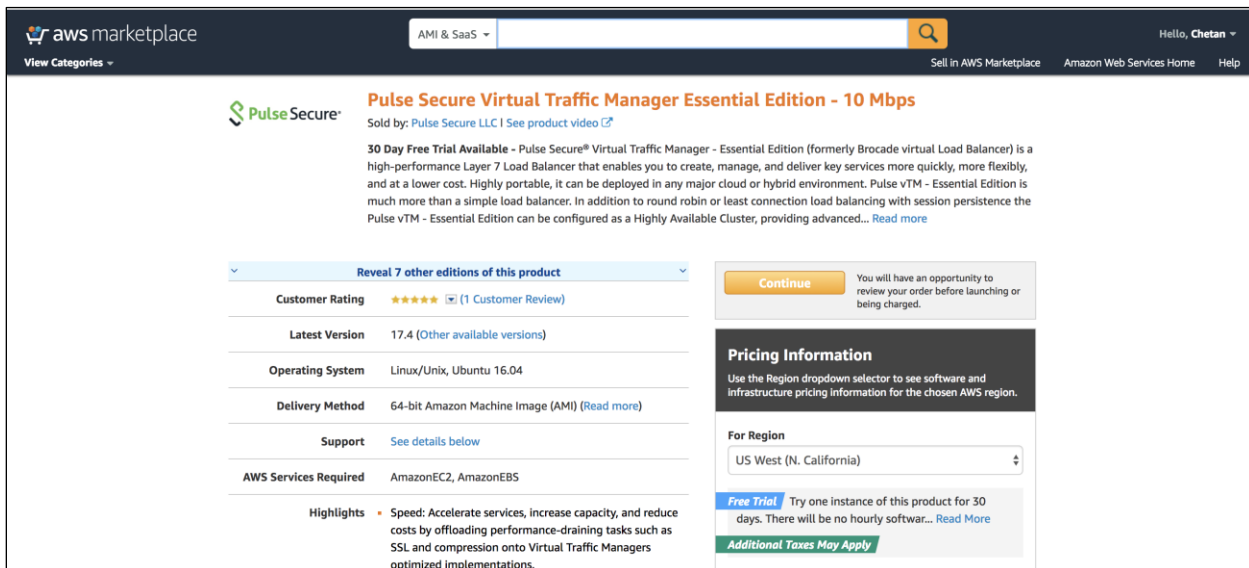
aws marketplace

AMI & SaaS

Hello, Chetan

View Categories

Sell in AWS Marketplace Amazon Web Services Home Help

Pulse Secure

Pulse Secure Virtual Traffic Manager Essential Edition - 10 Mbps

Sold by: Pulse Secure LLC | See product video

30 Day Free Trial Available - Pulse Secure® Virtual Traffic Manager - Essential Edition (formerly Brocade virtual Load Balancer) is a high-performance Layer 7 Load Balancer that enables you to create, manage, and deliver key services more quickly, more flexibly, and at a lower cost. Highly portable, it can be deployed in any major cloud or hybrid environment. Pulse vTM - Essential Edition is much more than a simple load balancer. In addition to round robin or least connection load balancing with session persistence the Pulse vTM - Essential Edition can be configured as a Highly Available Cluster, providing advanced... Read more

Reveal 7 other editions of this product

| | |
|---|---|
| Customer Rating | ★★★★★ (1 Customer Review) |
| Latest Version | 17.4 (Other available versions) |
| Operating System | Linux/Unix, Ubuntu 16.04 |
| Delivery Method | 64-bit Amazon Machine Image (AMI) (Read more) |
| Support | See details below |
| AWS Services Required | AmazonEC2, AmazonEBS |
| Highlights | Speed: Accelerate services, increase capacity, and reduce costs by offloading performance-draining tasks such as SSL and compression onto Virtual Traffic Managers optimized implementations. |

Continue

You will have an opportunity to review your order before launching or being charged.

Pricing Information

Use the Region dropdown selector to see software and infrastructure pricing information for the chosen AWS region.

For Region

US West (N. California)

Free Trial Try one instance of this product for 30 days. There will be no hourly softwar... Read More

Additional Taxes May Apply